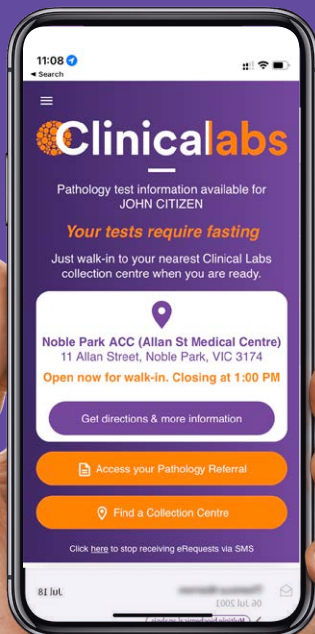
11:08
◂ Search

Clinicallabs

Pathology test information available for JOHN CITIZEN

Your tests require fasting

Just walk-in to your nearest Clinical Labs collection centre when you are ready.

Noble Park ACC (Allan St Medical Centre)
11 Allan Street, Noble Park, VIC 3174

Open now for walk-in. Closing at 1:00 PM

Get directions & more information

Access your Pathology Referral

Find a Collection Centre

Click here to stop receiving eRequests via SMS

18 Jul
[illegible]
06 Jul 2001